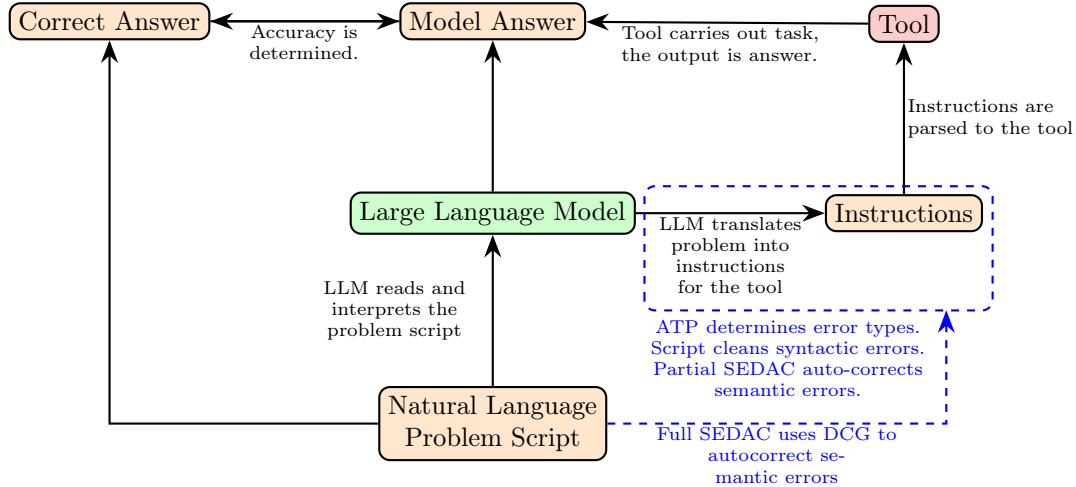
Correct Answer

Accuracy is determined.

Model Answer

Tool carries out task, the output is answer.

Tool

Instructions are parsed to the tool

Large Language Model

LLM translates problem into instructions for the tool

Instructions

LLM reads and interprets the problem script

ATP determines error types. Script cleans syntactic errors. Partial SEDAC auto-corrects semantic errors.

Natural Language Problem Script

Full SEDAC uses DCG to autocorrect semantic errors